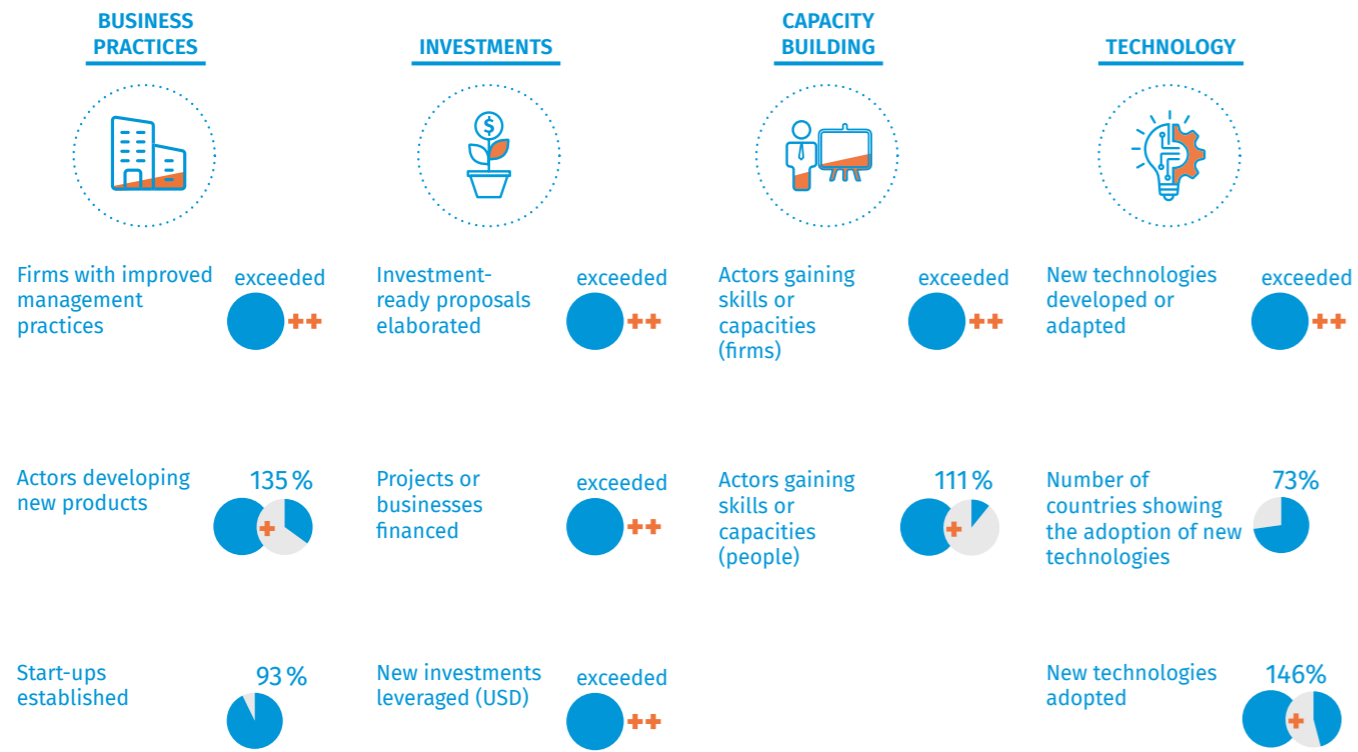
BUSINESS PRACTICES

Firms with improved management practices
exceeded
++

Actors developing new products
135 %
+

Start-ups established
93 %

INVESTMENTS

Investment-ready proposals elaborated
exceeded
++

Projects or businesses financed
exceeded
++

New investments leveraged (USD)
exceeded
++

CAPACITY BUILDING

Actors gaining skills or capacities (firms)
exceeded
++

Actors gaining skills or capacities (people)
111 %
+

TECHNOLOGY

New technologies developed or adapted
exceeded
++

Number of countries showing the adoption of new technologies
73%

New technologies adopted
146%
+